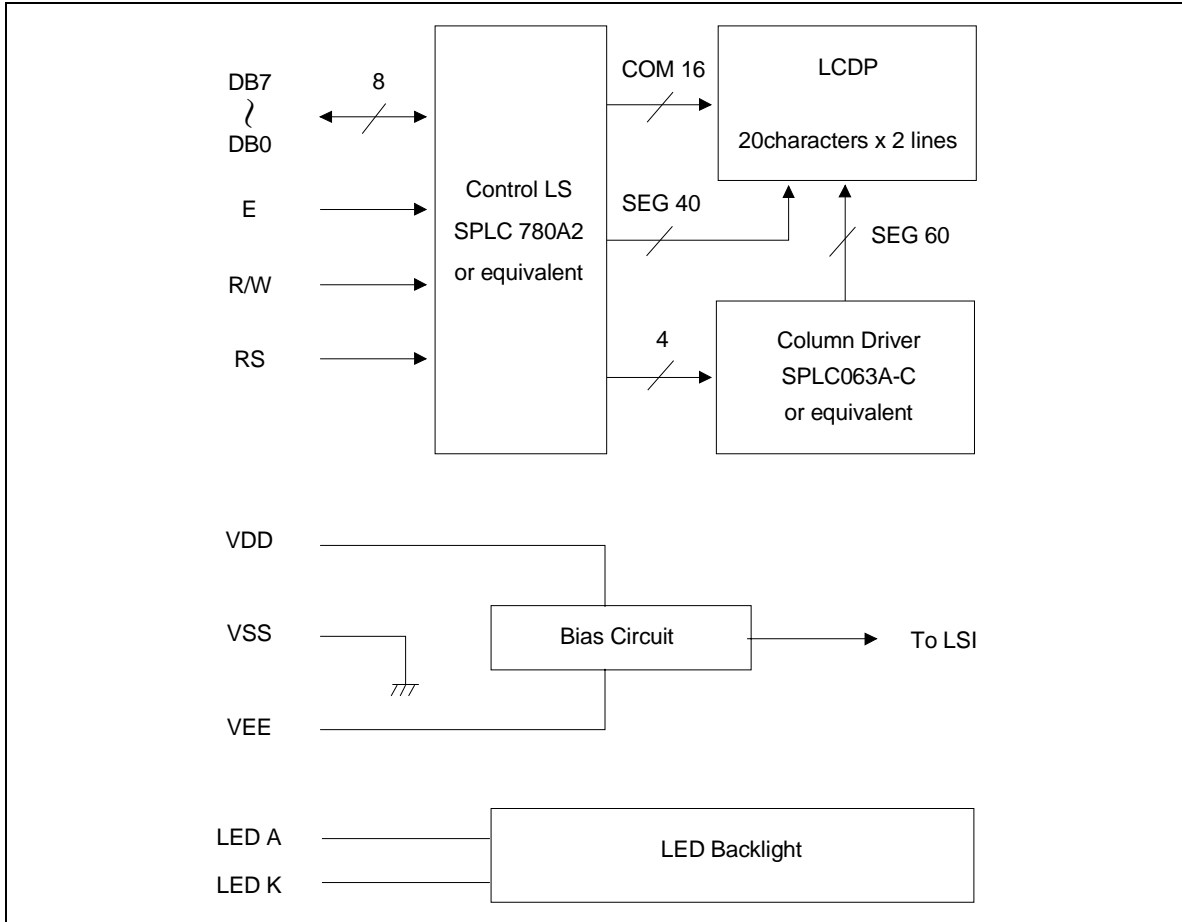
DB7
~
DB0

8

E

R/W

RS

Control LS
SPLC 780A2
or equivalent

COM 16

SEG 40

4

LCDP

20characters x 2 lines

SEG 60

Column Driver
SPLC063A-C
or equivalent

VDD

VSS

VEE

Bias Circuit

To LSI

LED A

LED K

LED Backlight